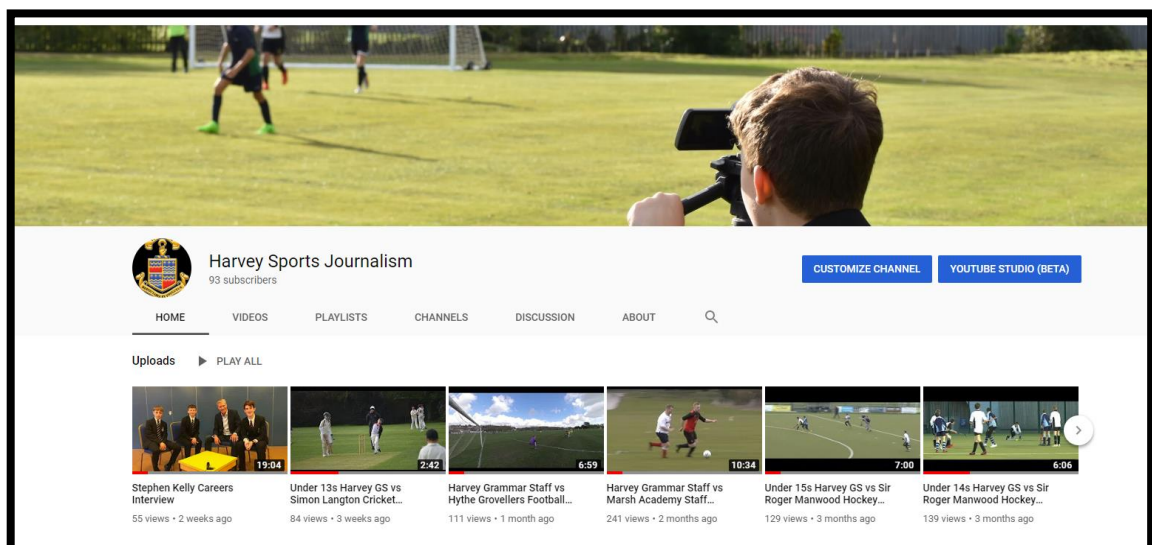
Harvey Sports Journalism
93 subscribers

CUSTOMIZE CHANNEL
YOUTUBE STUDIO (BETA)

HOME
VIDEOS
PLAYLISTS
CHANNELS
DISCUSSION
ABOUT

Uploads
PLAY ALL

19:04
Stephen Kelly Careers Interview
55 views • 2 weeks ago

2:42
Under 13s Harvey GS vs Simon Langton Cricket...
84 views • 3 weeks ago

6:59
Harvey Grammar Staff vs Hythe Grovellers Football...
111 views • 1 month ago

10:34
Harvey Grammar Staff vs Marsh Academy Staff...
241 views • 2 months ago

7:00
Under 15s Harvey GS vs Sir Roger Manwood Hockey...
129 views • 3 months ago

6:06
Under 14s Harvey GS vs Sir Roger Manwood Hockey...
139 views • 3 months ago